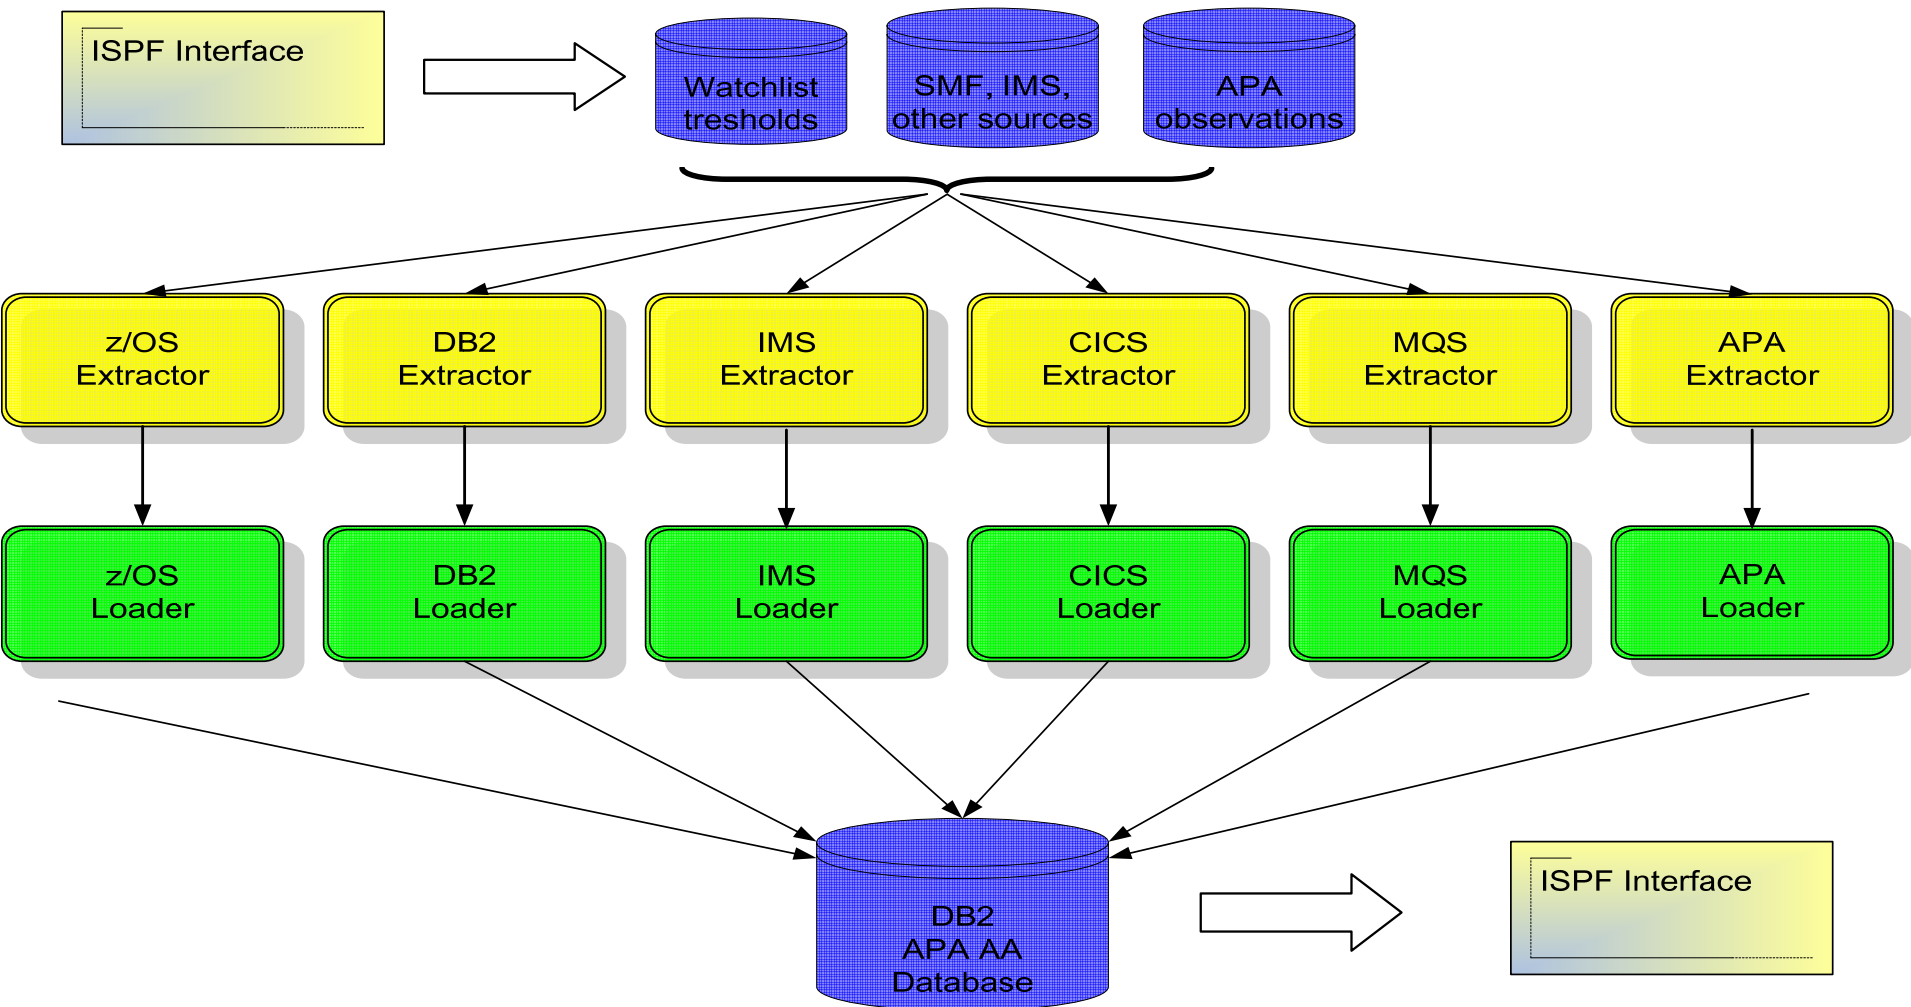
ISPF Interface

Watchlist tresholds

SMF, IMS, other sources

APA observations

z/OS Extractor

DB2 Extractor

IMS Extractor

CICS Extractor

MQS Extractor

APA Extractor

z/OS Loader

DB2 Loader

IMS Loader

CICS Loader

MQS Loader

APA Loader

DB2 APA AA Database

ISPF Interface